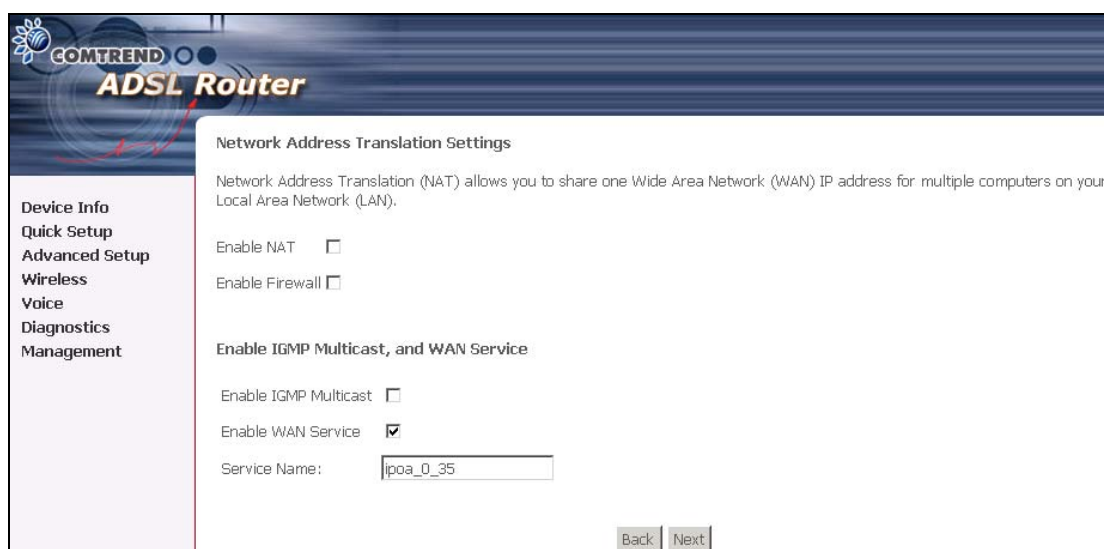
COMTREND

ADSL Router

Device Info
Quick Setup
Advanced Setup
Wireless
Voice
Diagnostics
Management

Network Address Translation Settings

Network Address Translation (NAT) allows you to share one Wide Area Network (WAN) IP address for multiple computers on your Local Area Network (LAN).

Enable NAT

Enable Firewall

Enable IGMP Multicast, and WAN Service

Enable IGMP Multicast

Enable WAN Service

Service Name: ipoa_0_35

Back Next